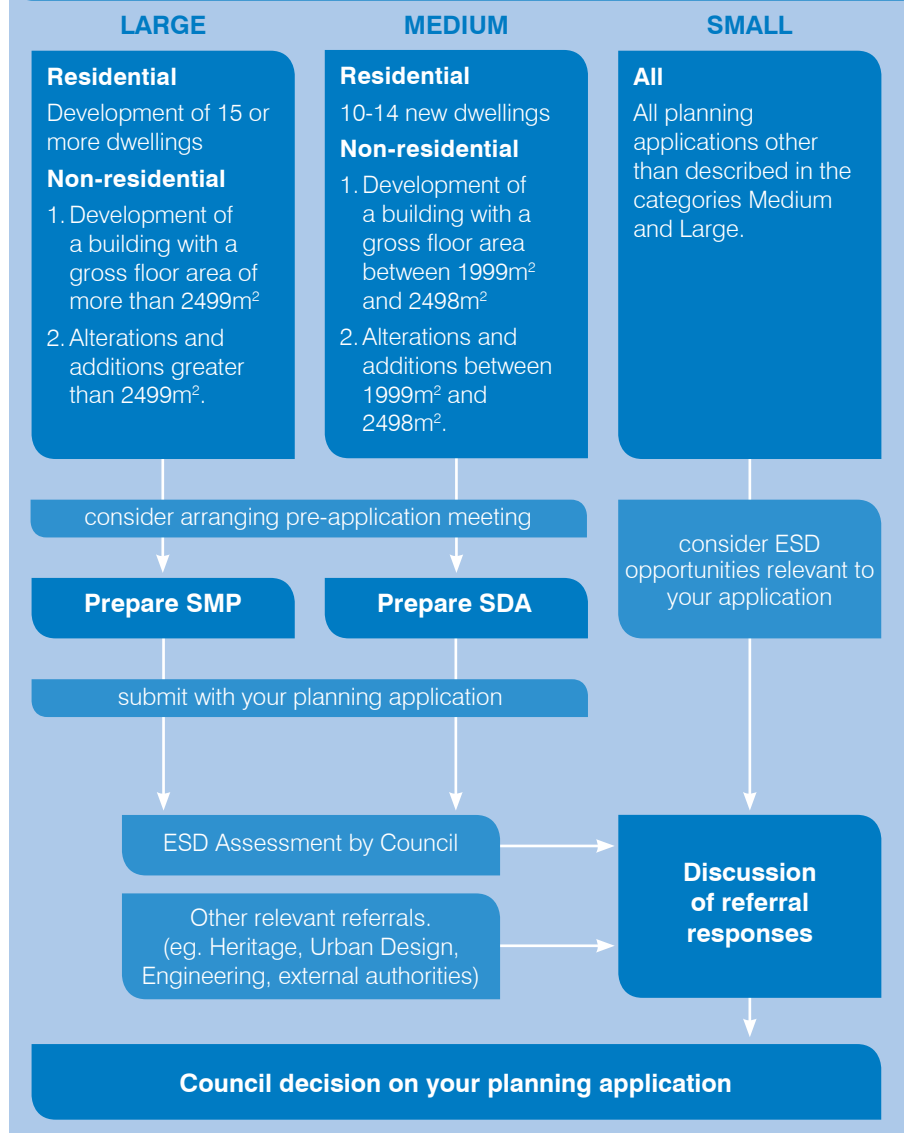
LARGE

Residential

Development of 15 or more dwellings

Non-residential

1. Development of a building with a gross floor area of more than 2499m$^2$

2. Alterations and additions greater than 2499m$^2$.

MEDIUM

Residential

10-14 new dwellings

Non-residential

1. Development of a building with a gross floor area between 1999m$^2$ and 2498m$^2$

2. Alterations and additions between 1999m$^2$ and 2498m$^2$.

SMALL

All

All planning applications other than described in the categories Medium and Large.

consider arranging pre-application meeting

Prepare SMP

Prepare SDA

consider ESD opportunities relevant to your application

submit with your planning application

ESD Assessment by Council

Other relevant referrals. (eg. Heritage, Urban Design, Engineering, external authorities)

Discussion of referral responses

Council decision on your planning application